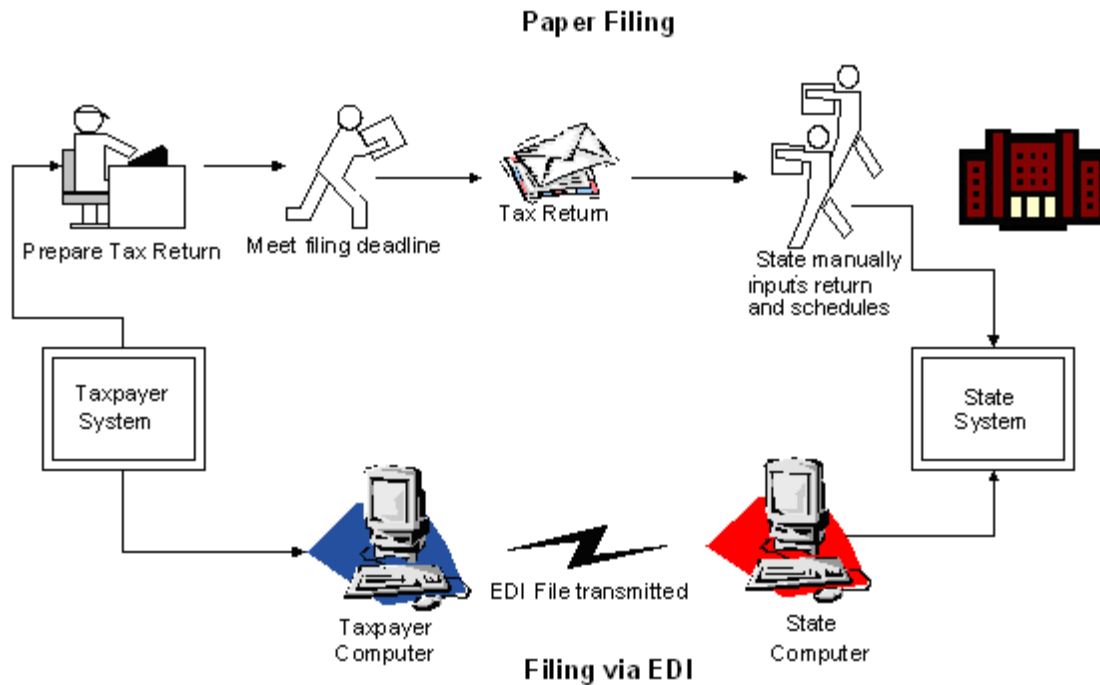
Paper Filing

Prepare Tax Return

Meet filing deadline

Tax Return

State manually inputs return and schedules

Taxpayer System

State System

Taxpayer Computer

EDI File transmitted

State Computer

Filing via EDI